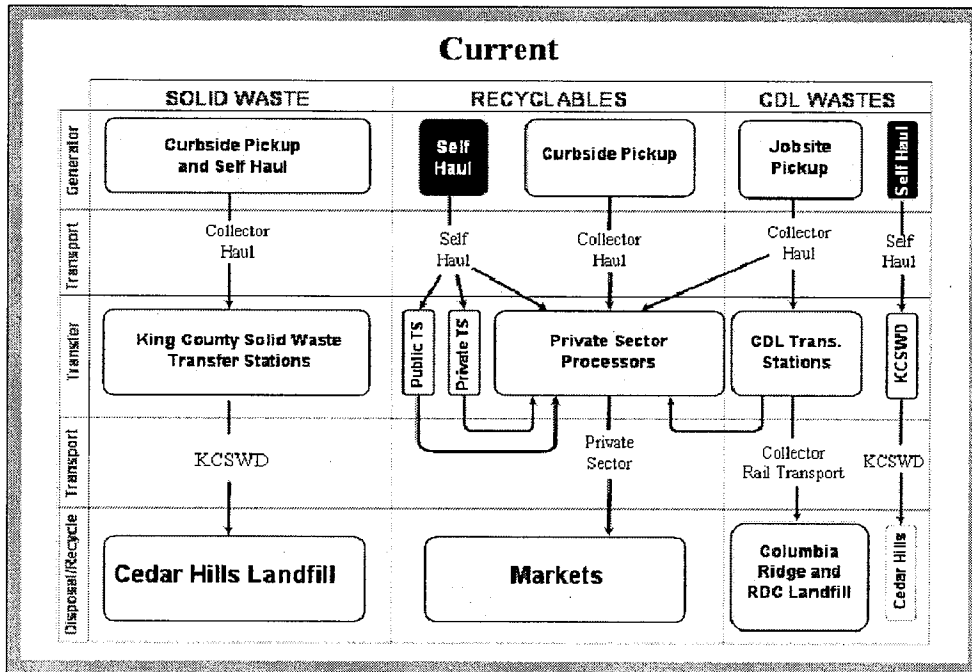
Current

| | SOLID WASTE | RECYCLABLES | CDL WASTES |
|---|---|---|---|
| Generator | Curbside Pickup and Self Haul | Self Haul; Curbside Pickup | Jobsite Pickup; Self Haul |
| Transport | Collector Haul | Self Haul; Collector Haul | Collector Haul; Self Haul |
| Transfer | King County Solid Waste Transfer Stations | Public TS; Private TS; Private Sector Processors | CDL Trans. Stations; KCSWD |
| Transport | KCSWD | Private Sector | Collector Rail Transport; KCSWD |
| Disposal/Recycle | Cedar Hills Landfill | Markets | Columbia Ridge and RDC Landfill; Cedar Hills |